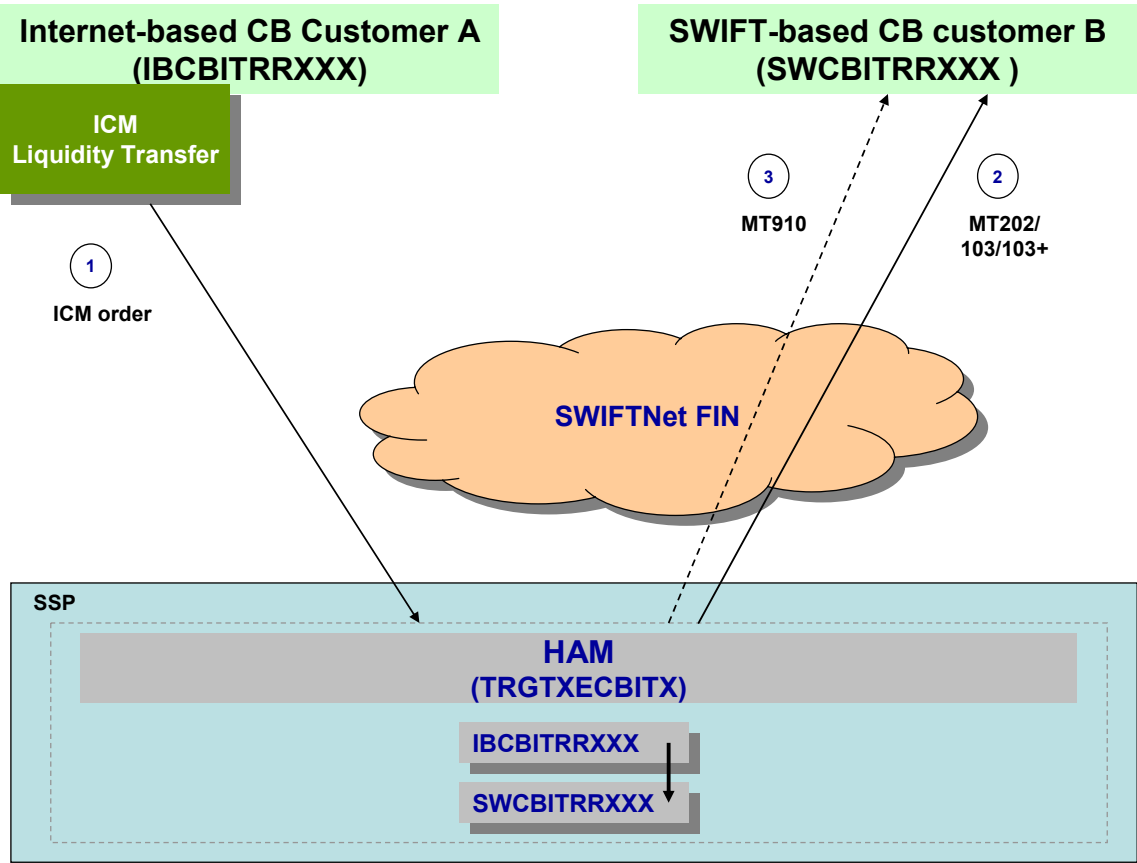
Internet-based CB Customer A
(IBCBITRRXXX)

SWIFT-based CB customer B
(SWCBITRRXXX )

ICM
Liquidity Transfer

3

MT910

2

MT202/
103/103+

1

ICM order

SWIFTNet FIN

SSP

HAM
(TRGTXECBITX)

IBCBITRRXXX

SWCBITRRXXX